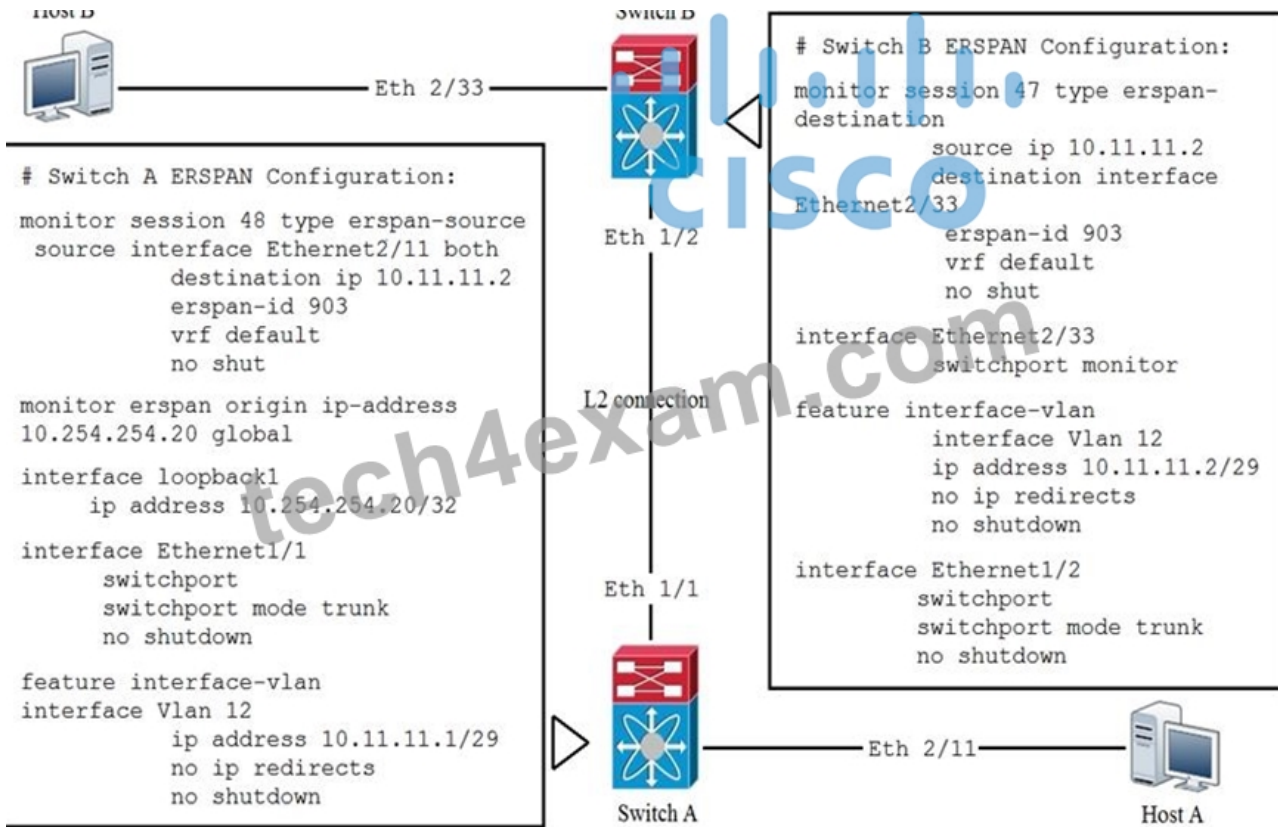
Host B

Switch B

Eth 2/33

# Switch B ERSPAN Configuration:

monitor session 47 type erspan-destination
source ip 10.11.11.2
destination interface Ethernet2/33
erspan-id 903
vrf default
no shut

interface Ethernet2/33
switchport monitor

feature interface-vlan
interface Vlan 12
ip address 10.11.11.2/29
no ip redirects
no shutdown

interface Ethernet1/2
switchport
switchport mode trunk
no shutdown

# Switch A ERSPAN Configuration:

monitor session 48 type erspan-source
source interface Ethernet2/11 both
destination ip 10.11.11.2
erspan-id 903
vrf default
no shut

monitor erspan origin ip-address 10.254.254.20 global

interface loopback1
ip address 10.254.254.20/32

interface Ethernet1/1
switchport
switchport mode trunk
no shutdown

feature interface-vlan
interface Vlan 12
ip address 10.11.11.1/29
no ip redirects
no shutdown

Eth 1/2

L2 connection

Eth 1/1

Switch A

Eth 2/11

Host A

cisco

tech4exam.com